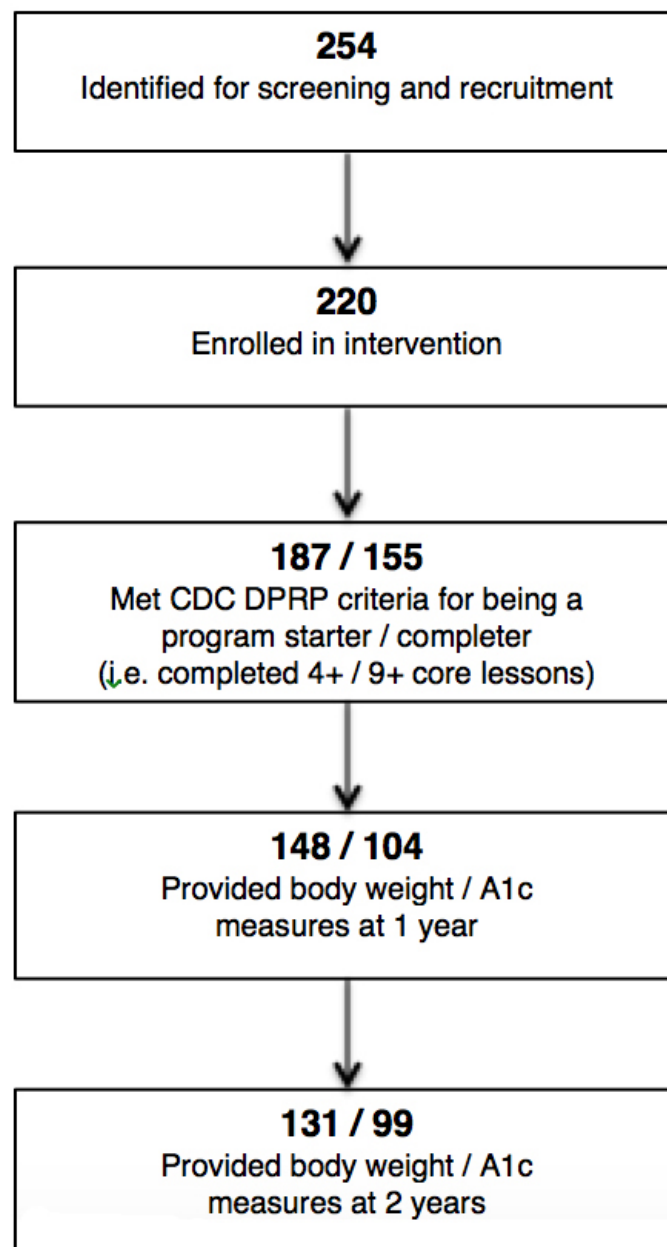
**254**
Identified for screening and recruitment

**220**
Enrolled in intervention

**187 / 155**
Met CDC DPRP criteria for being a program starter / completer (i.e. completed 4+ / 9+ core lessons)

**148 / 104**
Provided body weight / A1c measures at 1 year

**131 / 99**
Provided body weight / A1c measures at 2 years